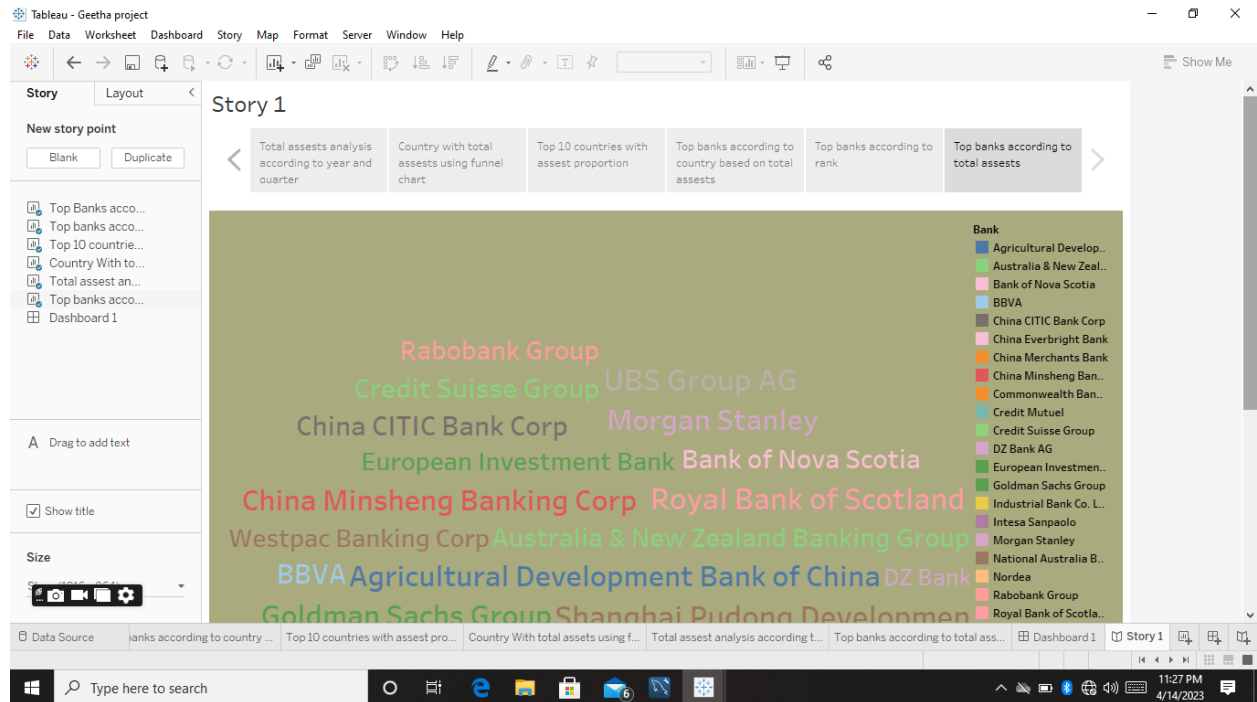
Tableau - Geetha project

File Data Worksheet Dashboard Story Map Format Server Window Help

Show Me

Story Layout

New story point

Blank Duplicate

Top Banks acco...
Top banks acco...
Top 10 countrie...
Country With to...
Total assest an...
Top banks acco...
Dashboard 1

Drag to add text

Show title

Size

Story 1

Total assests analysis according to year and quarter

Country with total assests using funnel chart

Top 10 countries with assest proportion

Top banks according to country based on total assests

Top banks according to rank

Top banks according to total assests

Rabobank Group
Credit Suisse Group
UBS Group AG
China CITIC Bank Corp
Morgan Stanley
European Investment Bank
Bank of Nova Scotia
China Minsheng Banking Corp
Royal Bank of Scotland
Westpac Banking Corp
Australia & New Zealand Banking Group
BBVA
Agricultural Development Bank of China
DZ Bank
Goldman Sachs Group
Shanghai Pudong Developmen

Bank
Agricultural Develop..
Australia & New Zeal..
Bank of Nova Scotia
BBVA
China CITIC Bank Corp
China Everbright Bank
China Merchants Bank
China Minsheng Ban..
Commonwealth Ban..
Credit Mutuel
Credit Suisse Group
DZ Bank AG
European Investmen..
Goldman Sachs Group
Industrial Bank Co. L..
Intesa Sanpaolo
Morgan Stanley
National Australia B..
Nordea
Rabobank Group
Royal Bank of Scotla..

Data Source | anks according to country ... | Top 10 countries with assest pro... | Country With total assets using f... | Total assest analysis according t... | Top banks according to total ass... | Dashboard 1 | Story 1

Type here to search

11:27 PM
4/14/2023